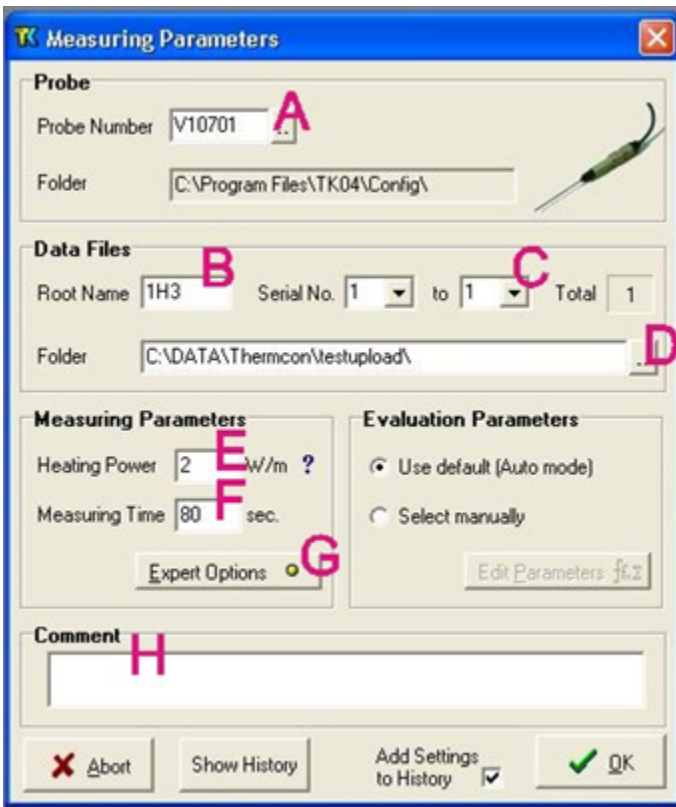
TK Measuring Parameters

Probe
Probe Number V10701 ... A
Folder C:\Program Files\TK04\Config\

Data Files
Root Name 1H3 B Serial No. 1 to 1 C Total 1
Folder C:\DATA\Thermcon\testupload\ ... D

Measuring Parameters
Heating Power 2 E W/m ?
Measuring Time 80 F sec.
Expert Options G

Evaluation Parameters
Use default (Auto mode)
Select manually
Edit Parameters f(x)

Comment H

Abort Show History Add Settings to History OK